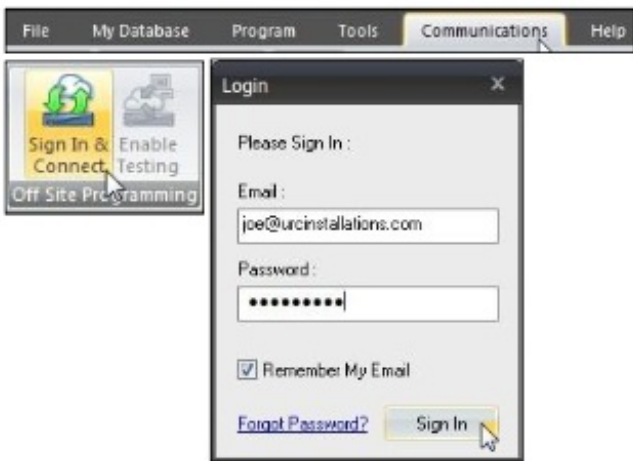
File My Database Program Tools Communications Help

Sign In & Connect

Enable Testing

Off Site Programming

Login ×

Please Sign In :

Email :

joe@urcinstallations.com

Password :

••••••••••

Remember My Email

Forgot Password?

Sign In